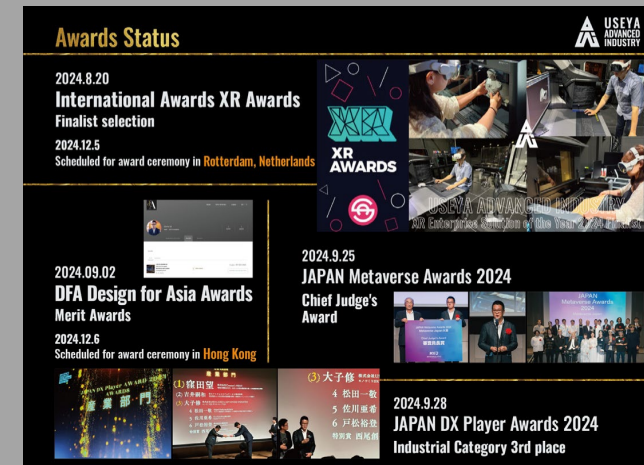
Awards Status

USEYA ADVANCED INDUSTRY

2024.8.20
International Awards XR Awards
Finalist selection

2024.12.5
Scheduled for award ceremony in Rotterdam, Netherlands

XR AWARDS

USEYA ADVANCED INDUSTRY
XR Enterprise Solution of the Year 2024 Finalist

2024.09.02
DFA Design for Asia Awards
Merit Awards

2024.12.6
Scheduled for award ceremony in Hong Kong

2024.9.25
JAPAN Metaverse Awards 2024
Chief Judge's Award

JAPAN Metaverse Awards 2024

JAPAN DX Player AWARD
産業部門
(1) 窪田望
(3) 大子修
4 松田一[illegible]
5 佐川亜希
6 戸松裕登
特別賞 西尾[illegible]

2024.9.28
JAPAN DX Player Awards 2024
Industrial Category 3rd place